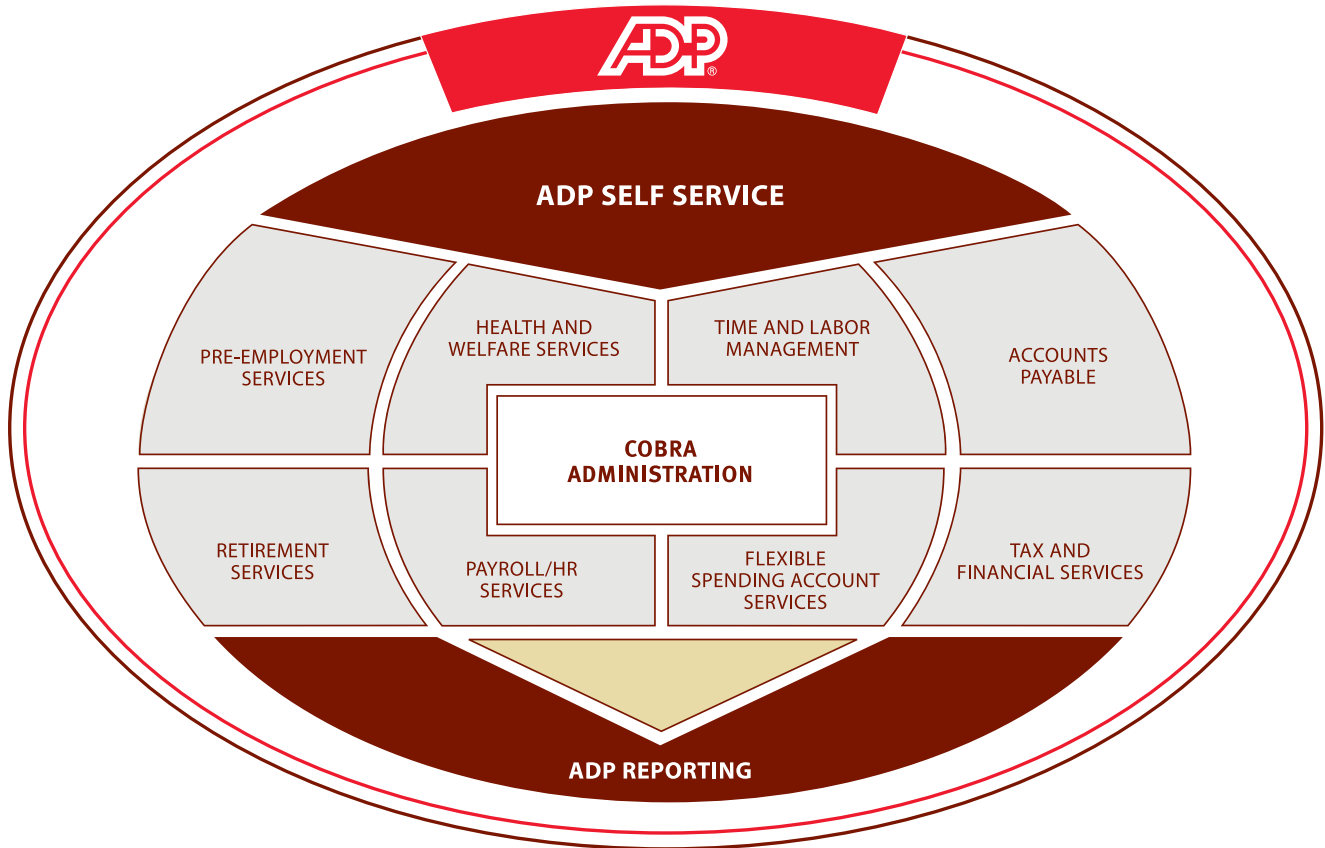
ADP®

ADP SELF SERVICE

PRE-EMPLOYMENT SERVICES

HEALTH AND WELFARE SERVICES

TIME AND LABOR MANAGEMENT

ACCOUNTS PAYABLE

COBRA ADMINISTRATION

RETIREMENT SERVICES

PAYROLL/HR SERVICES

FLEXIBLE SPENDING ACCOUNT SERVICES

TAX AND FINANCIAL SERVICES

ADP REPORTING